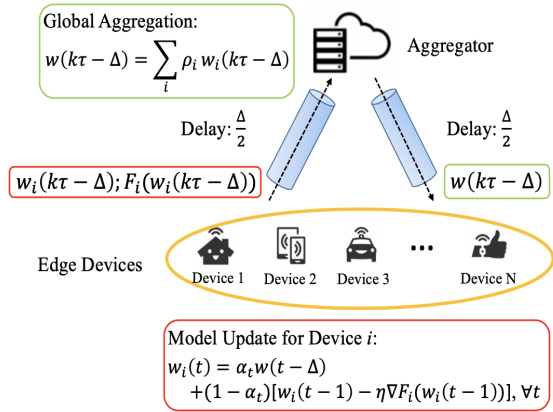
Global Aggregation:
$w(k\tau - \Delta) = \sum_i \rho_i w_i(k\tau - \Delta)$

Aggregator

Delay: $\frac{\Delta}{2}$

Delay: $\frac{\Delta}{2}$

$w_i(k\tau - \Delta); F_i(w_i(k\tau - \Delta))$

$w(k\tau - \Delta)$

Edge Devices

Device 1 Device 2 Device 3 ... Device N

Model Update for Device $i$:
$w_i(t) = \alpha_t w(t - \Delta)$
$+(1 - \alpha_t)[w_i(t-1) - \eta \nabla F_i(w_i(t-1))], \forall t$